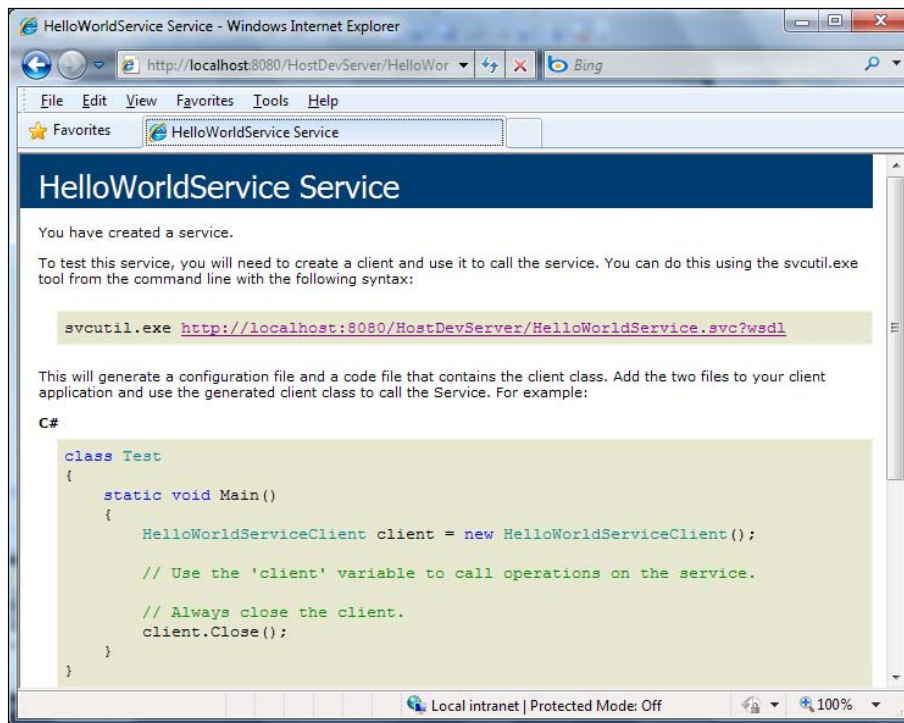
HelloWorldService Service - Windows Internet Explorer

http://localhost:8080/HostDevServer/HelloWor

Bing

File Edit View Favorites Tools Help

Favorites

HelloWorldService Service

HelloWorldService Service

You have created a service.

To test this service, you will need to create a client and use it to call the service. You can do this using the svcutil.exe tool from the command line with the following syntax:

svcutil.exe http://localhost:8080/HostDevServer/HelloWorldService.svc?wsdl

This will generate a configuration file and a code file that contains the client class. Add the two files to your client application and use the generated client class to call the Service. For example:

C#

class Test
{
    static void Main()
    {
        HelloWorldServiceClient client = new HelloWorldServiceClient();

        // Use the 'client' variable to call operations on the service.

        // Always close the client.
        client.Close();
    }
}

Local intranet | Protected Mode: Off

100%